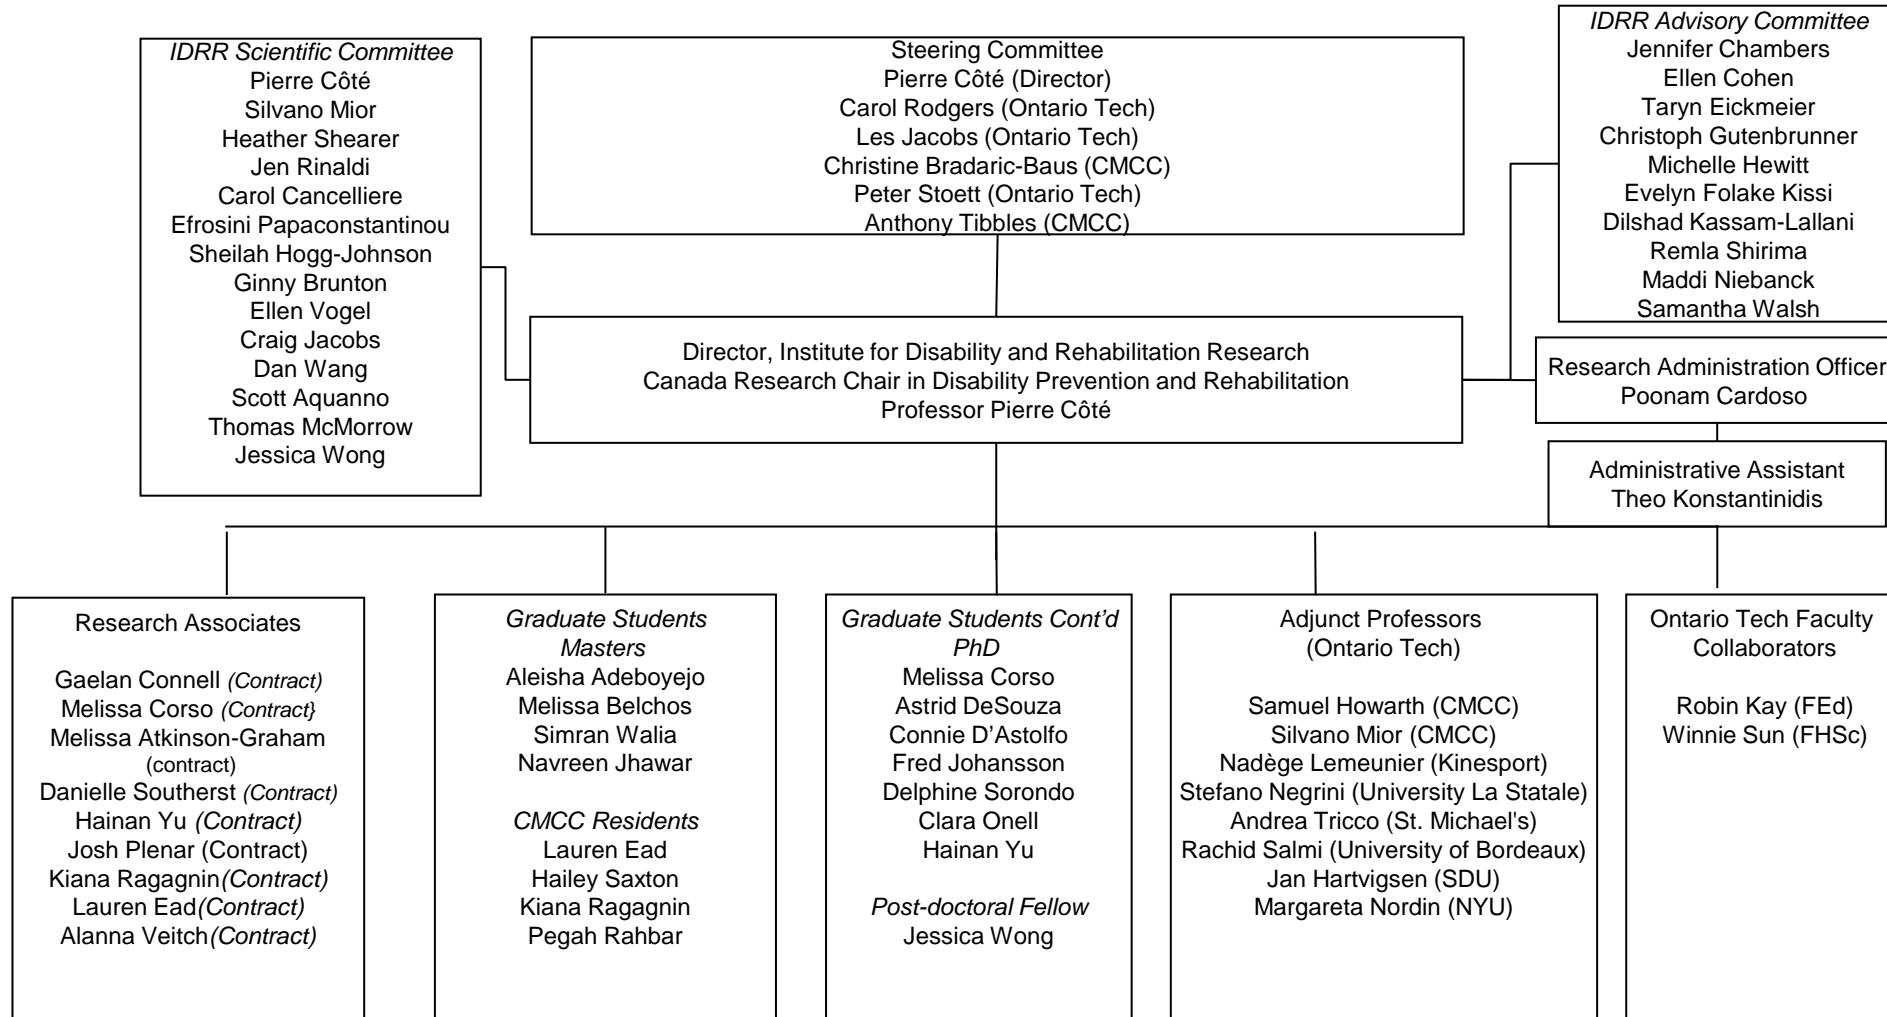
IDRR Scientific Committee
Pierre Côté
Silvano Mior
Heather Shearer
Jen Rinaldi
Carol Cancelliere
Efrosini Papaconstantinou
Sheilah Hogg-Johnson
Ginny Brunton
Ellen Vogel
Craig Jacobs
Dan Wang
Scott Aquanno
Thomas McMorrow
Jessica Wong

Steering Committee
Pierre Côté (Director)
Carol Rodgers (Ontario Tech)
Les Jacobs (Ontario Tech)
Christine Bradaric-Baus (CMCC)
Peter Stoett (Ontario Tech)
Anthony Tibbles (CMCC)

IDRR Advisory Committee
Jennifer Chambers
Ellen Cohen
Taryn Eickmeier
Christoph Gutenbrunner
Michelle Hewitt
Evelyn Folake Kissi
Dilshad Kassam-Lallani
Remla Shirima
Maddi Niebanck
Samantha Walsh

Director, Institute for Disability and Rehabilitation Research
Canada Research Chair in Disability Prevention and Rehabilitation
Professor Pierre Côté

Research Administration Officer
Poonam Cardoso

Administrative Assistant
Theo Konstantinidis

Research Associates

Gaelan Connell (Contract)
Melissa Corso (Contract}
Melissa Atkinson-Graham (contract)
Danielle Southerst (Contract)
Hainan Yu (Contract)
Josh Plenar (Contract)
Kiana Ragagnin(Contract)
Lauren Ead(Contract)
Alanna Veitch(Contract)

Graduate Students
Masters
Aleisha Adeboyejo
Melissa Belchos
Simran Walia
Navreen Jhawar

CMCC Residents
Lauren Ead
Hailey Saxton
Kiana Ragagnin
Pegah Rahbar

Graduate Students Cont'd
PhD
Melissa Corso
Astrid DeSouza
Connie D'Astolfo
Fred Johansson
Delphine Sorondo
Clara Onell
Hainan Yu

Post-doctoral Fellow
Jessica Wong

Adjunct Professors
(Ontario Tech)

Samuel Howarth (CMCC)
Silvano Mior (CMCC)
Nadège Lemeunier (Kinesport)
Stefano Negrini (University La Statale)
Andrea Tricco (St. Michael's)
Rachid Salmi (University of Bordeaux)
Jan Hartvigsen (SDU)
Margareta Nordin (NYU)

Ontario Tech Faculty
Collaborators

Robin Kay (FEd)
Winnie Sun (FHSc)